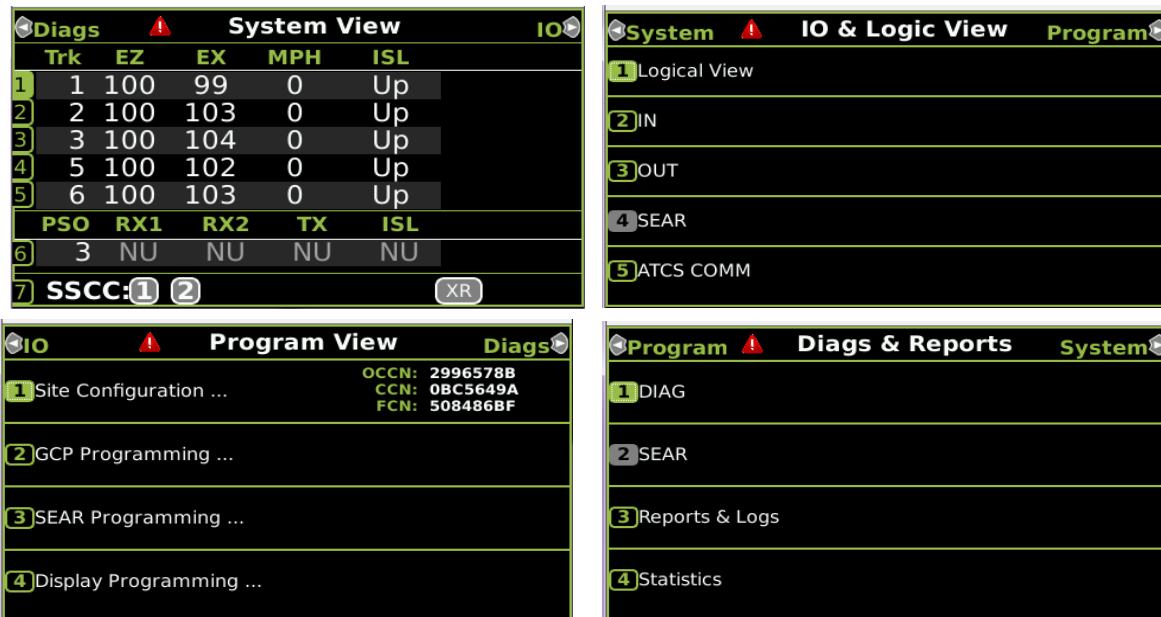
Diags System View IO

| | Trk | EZ | EX | MPH | ISL |
|---|---|---|---|---|---|
| 1 | 1 | 100 | 99 | 0 | Up |
| 2 | 2 | 100 | 103 | 0 | Up |
| 3 | 3 | 100 | 104 | 0 | Up |
| 4 | 5 | 100 | 102 | 0 | Up |
| 5 | 6 | 100 | 103 | 0 | Up |

| | PSO | RX1 | RX2 | TX | ISL |
|---|---|---|---|---|---|
| 6 | 3 | NU | NU | NU | NU |

7 SSCC: 1 2 XR

System IO & Logic View Program

1 Logical View

2 IN

3 OUT

4 SEAR

5 ATCS COMM

IO Program View Diags

1 Site Configuration ...

OCCN: 2996578B
CCN: 0BC5649A
FCN: 508486BF

2 GCP Programming ...

3 SEAR Programming ...

4 Display Programming ...

Program Diags & Reports System

1 DIAG

2 SEAR

3 Reports & Logs

4 Statistics